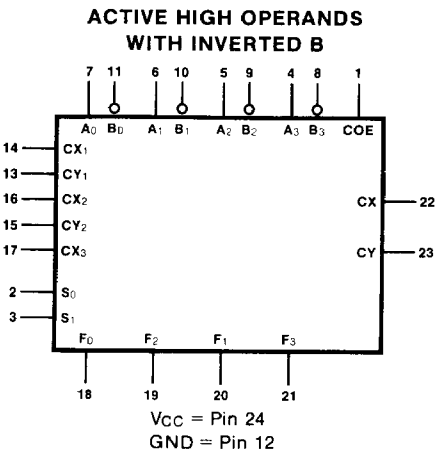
ACTIVE HIGH OPERANDS
WITH INVERTED B

7 11 6 10 5 9 4 8 1

$A_0$ $B_0$ $A_1$ $B_1$ $A_2$ $B_2$ $A_3$ $B_3$ COE

14 $CX_1$
13 $CY_1$
16 $CX_2$
15 $CY_2$
17 $CX_3$

CX 22

CY 23

2 $S_0$
3 $S_1$

$F_0$ $F_2$ $F_1$ $F_3$

18 19 20 21

$V_{CC}$ = Pin 24
GND = Pin 12